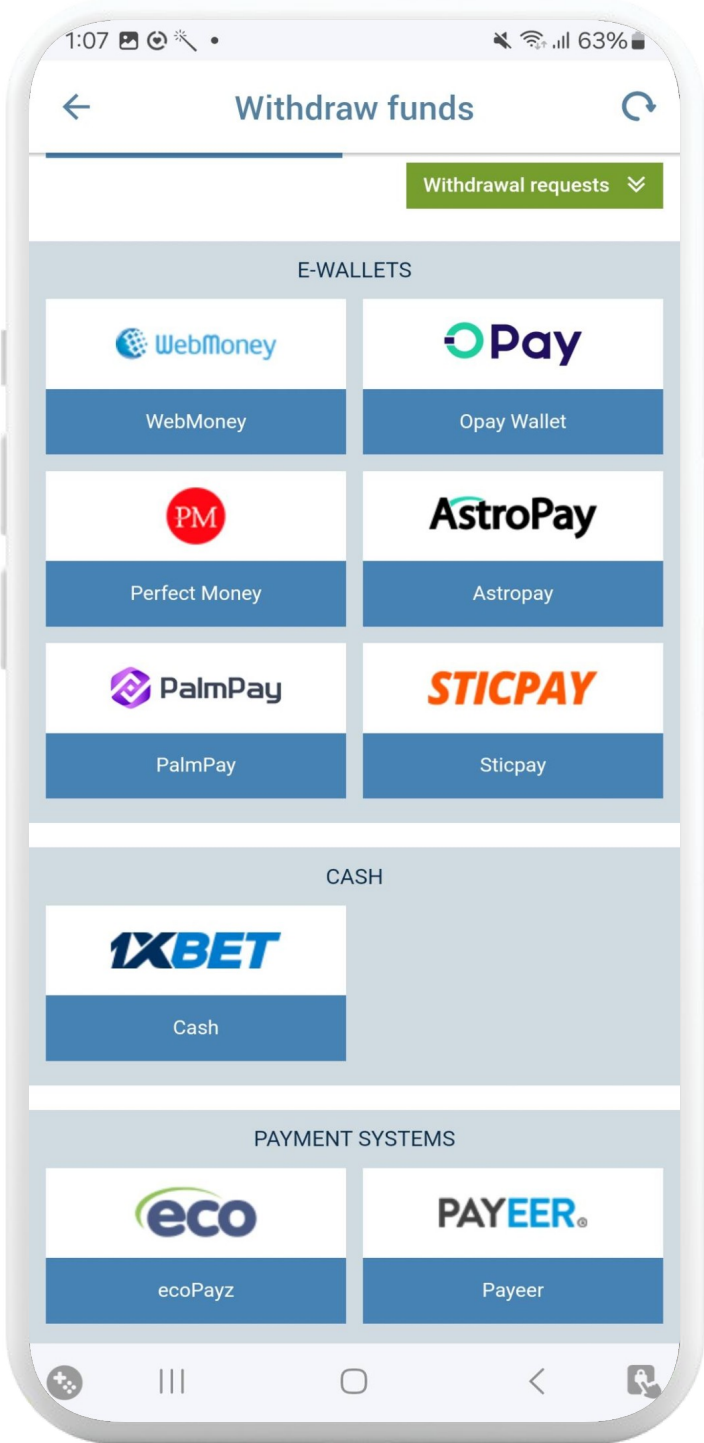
1:07 63%

Withdraw funds

Withdrawal requests

E-WALLETS

WebMoney

WebMoney

OPay

Opay Wallet

PM

Perfect Money

AstroPay

Astropay

PalmPay

PalmPay

STICPAY

Sticpay

CASH

1XBET

Cash

PAYMENT SYSTEMS

eco

ecoPayz

PAYEER

Payeer